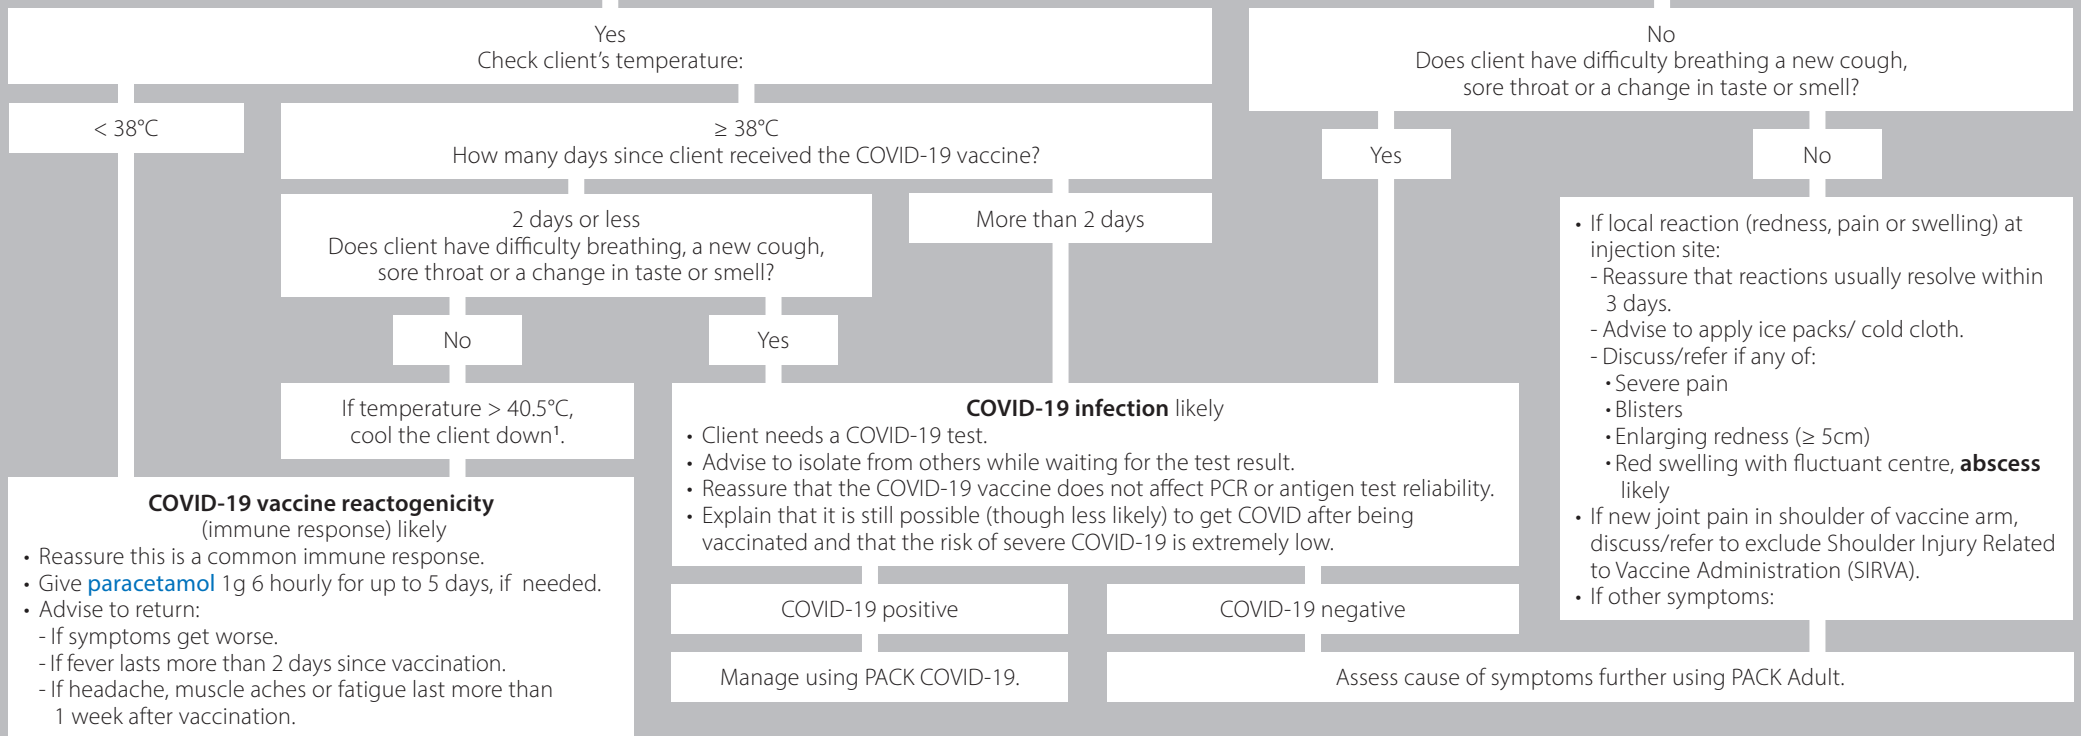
Yes
Check client's temperature:

< 38°C

≥ 38°C
How many days since client received the COVID-19 vaccine?

2 days or less
Does client have difficulty breathing, a new cough, sore throat or a change in taste or smell?

More than 2 days

No

Yes

If temperature > 40.5°C, cool the client down¹.

**COVID-19 vaccine reactogenicity** (immune response) likely
• Reassure this is a common immune response.
• Give paracetamol 1g 6 hourly for up to 5 days, if needed.
• Advise to return:
- If symptoms get worse.
- If fever lasts more than 2 days since vaccination.
- If headache, muscle aches or fatigue last more than 1 week after vaccination.

**COVID-19 infection** likely
• Client needs a COVID-19 test.
• Advise to isolate from others while waiting for the test result.
• Reassure that the COVID-19 vaccine does not affect PCR or antigen test reliability.
• Explain that it is still possible (though less likely) to get COVID after being vaccinated and that the risk of severe COVID-19 is extremely low.

COVID-19 positive

COVID-19 negative

Manage using PACK COVID-19.

Assess cause of symptoms further using PACK Adult.

No
Does client have difficulty breathing a new cough, sore throat or a change in taste or smell?

Yes

No

• If local reaction (redness, pain or swelling) at injection site:
- Reassure that reactions usually resolve within 3 days.
- Advise to apply ice packs/ cold cloth.
- Discuss/refer if any of:
• Severe pain
• Blisters
• Enlarging redness (≥ 5cm)
• Red swelling with fluctuant centre, **abscess** likely
• If new joint pain in shoulder of vaccine arm, discuss/refer to exclude Shoulder Injury Related to Vaccine Administration (SIRVA).
• If other symptoms: